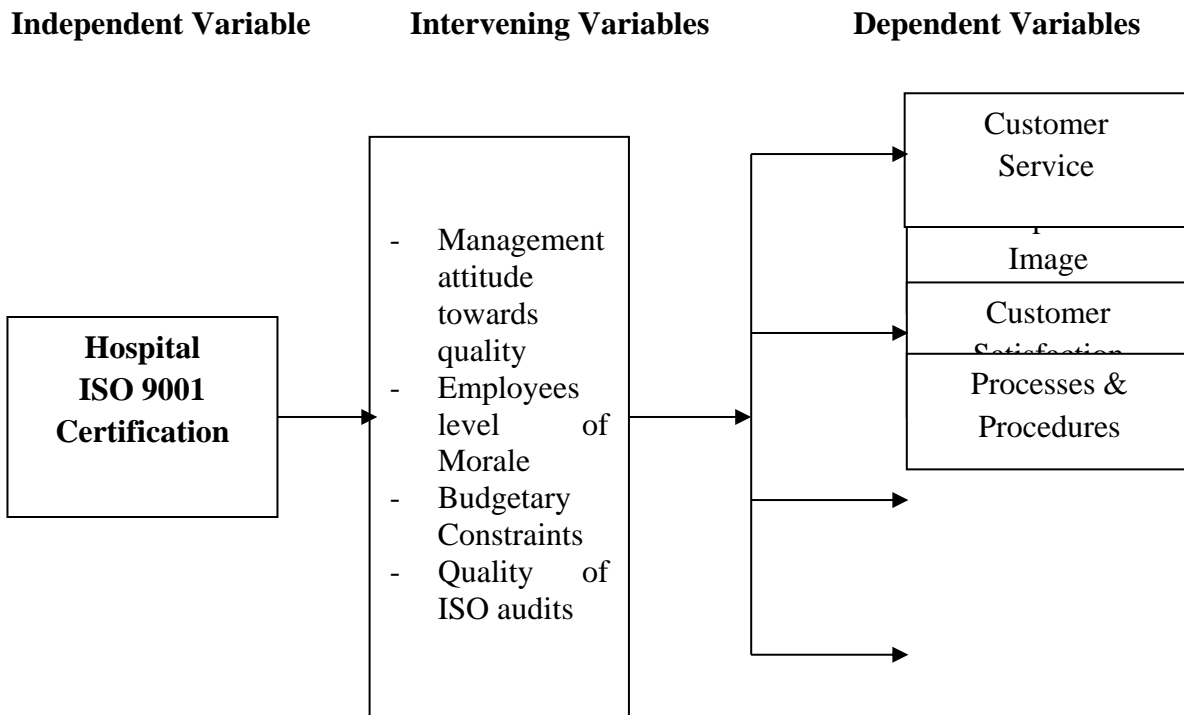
Independent Variable

Intervening Variables

Dependent Variables

Hospital ISO 9001 Certification

- Management attitude towards quality
- Employees level of Morale
- Budgetary Constraints
- Quality of ISO audits

Customer Service

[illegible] Image

Customer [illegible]

Processes & Procedures